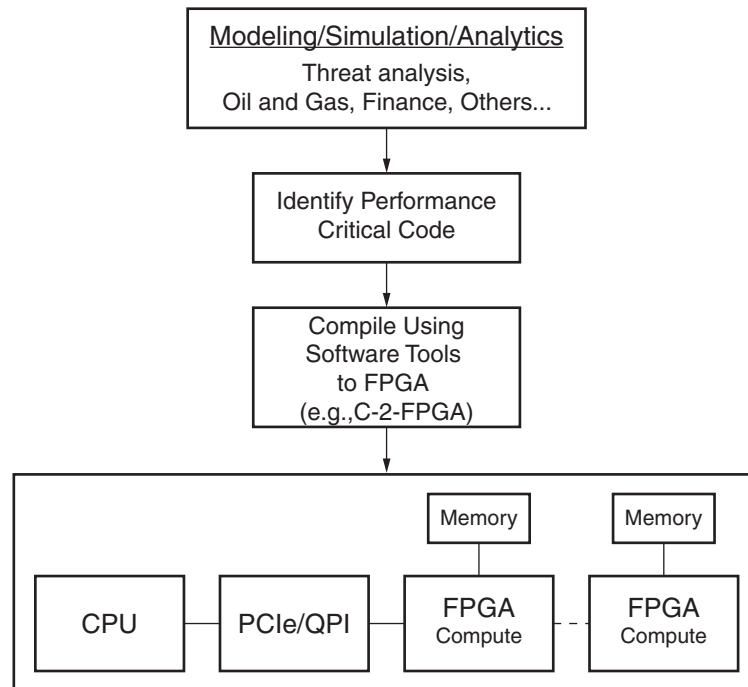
Modeling/Simulation/Analytics
Threat analysis, Oil and Gas, Finance, Others...

Identify Performance Critical Code

Compile Using Software Tools to FPGA (e.g.,C-2-FPGA)

Memory

Memory

CPU

PCIe/QPI

FPGA Compute

FPGA Compute